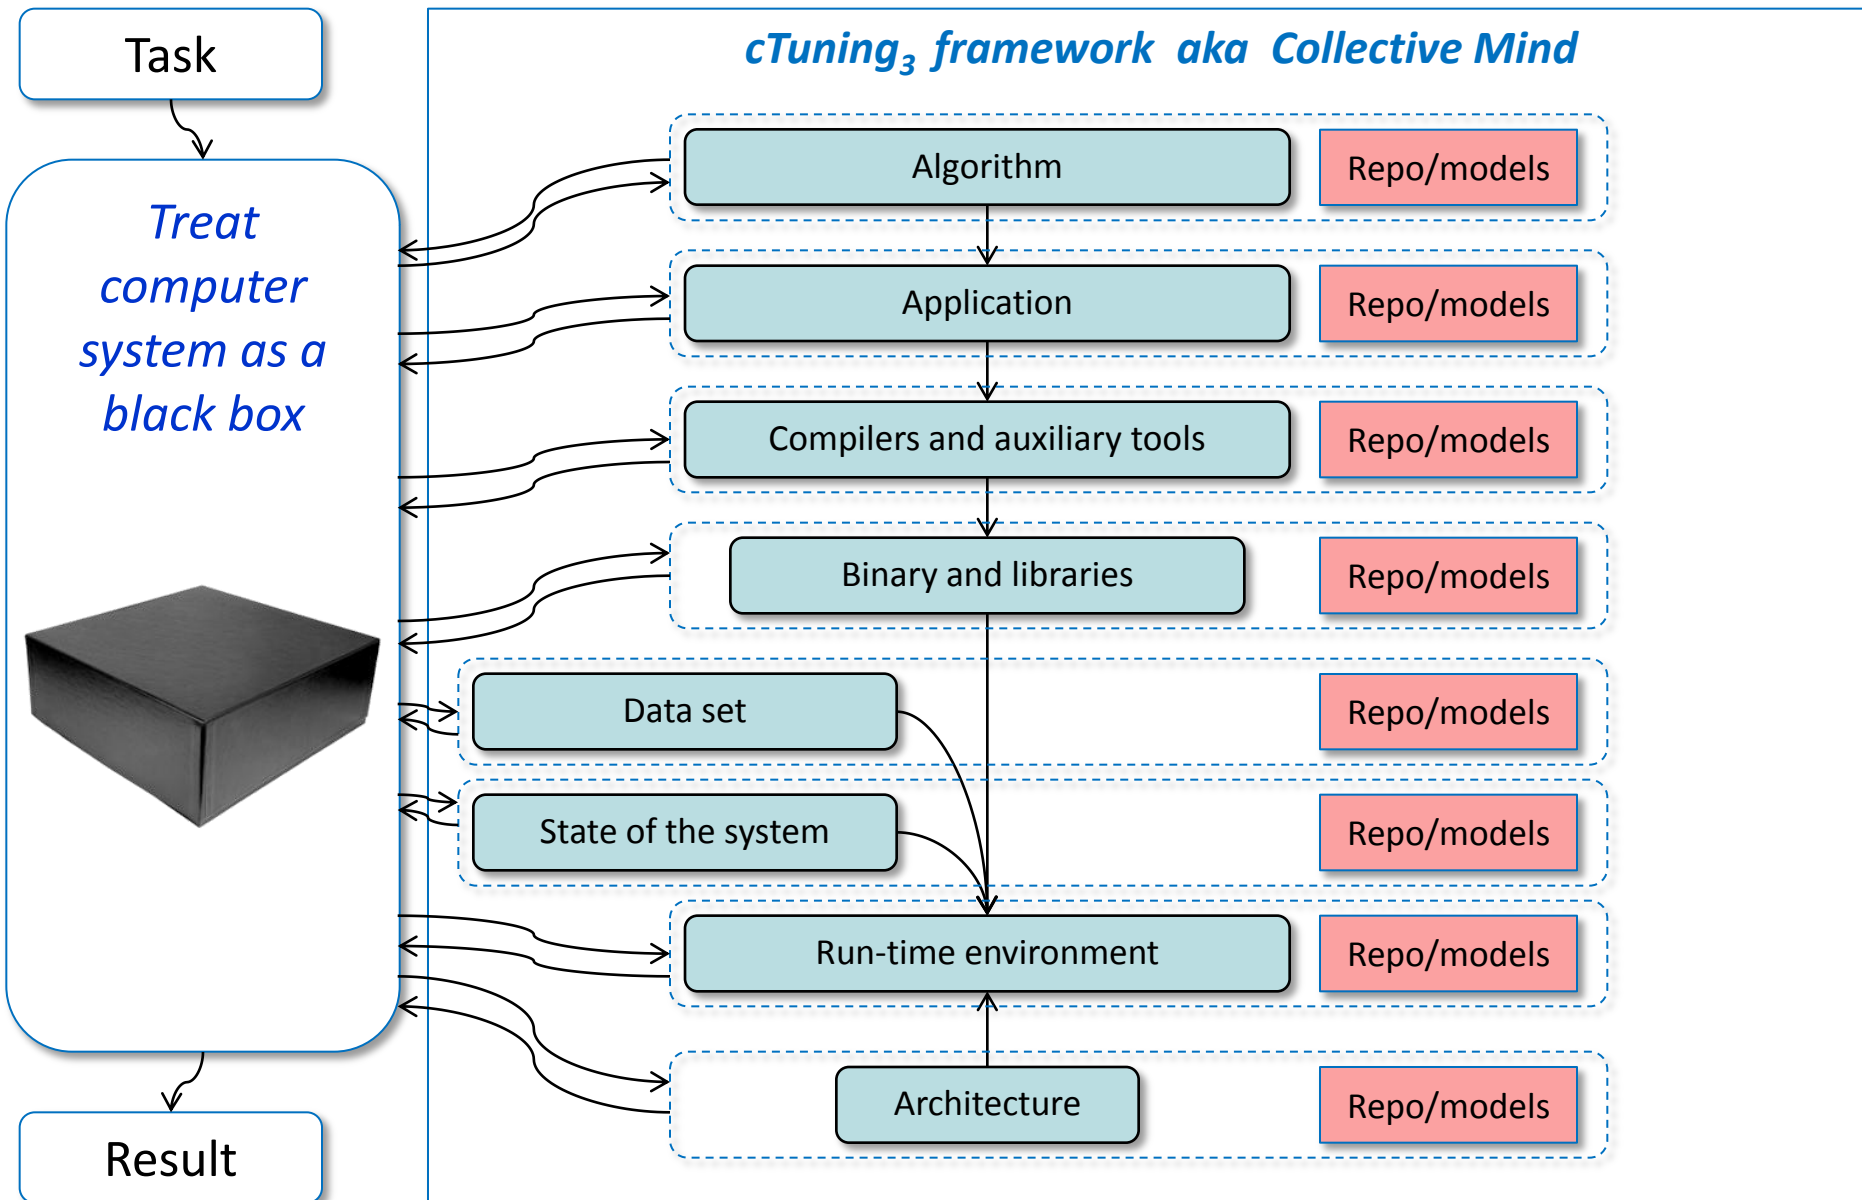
Task

Treat computer system as a black box

Result

$cTuning_3$ framework aka Collective Mind

Algorithm

Repo/models

Application

Repo/models

Compilers and auxiliary tools

Repo/models

Binary and libraries

Repo/models

Data set

Repo/models

State of the system

Repo/models

Run-time environment

Repo/models

Architecture

Repo/models